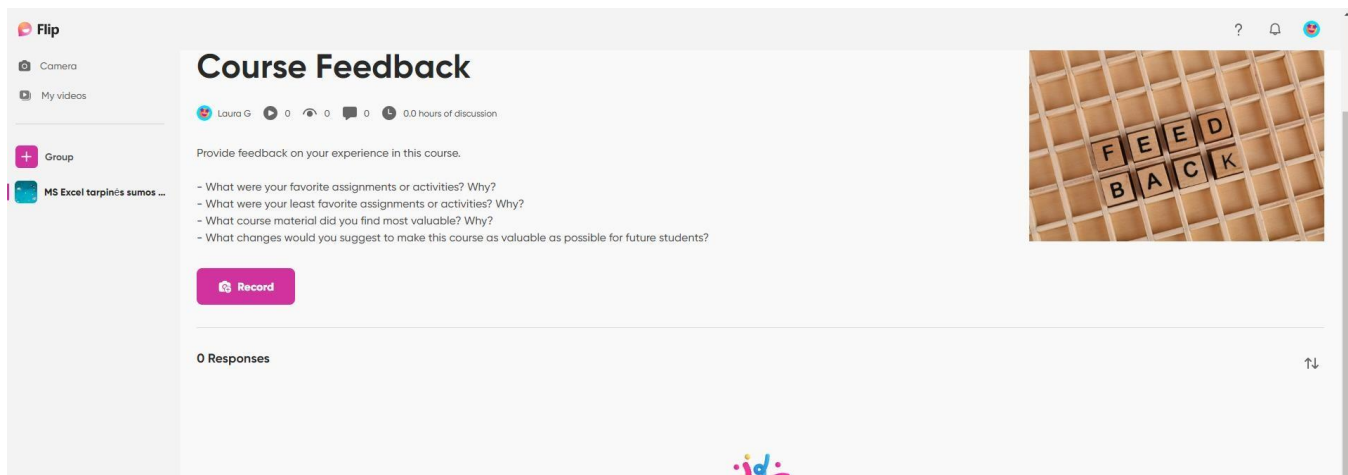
Flip

? 

Camera

My videos

Group

MS Excel tarpinės sumos ...

Course Feedback

Laura G 0 0 0 0.0 hours of discussion

Provide feedback on your experience in this course.

- What were your favorite assignments or activities? Why?
- What were your least favorite assignments or activities? Why?
- What course material did you find most valuable? Why?
- What changes would you suggest to make this course as valuable as possible for future students?

FEED
BACK

Record

0 Responses